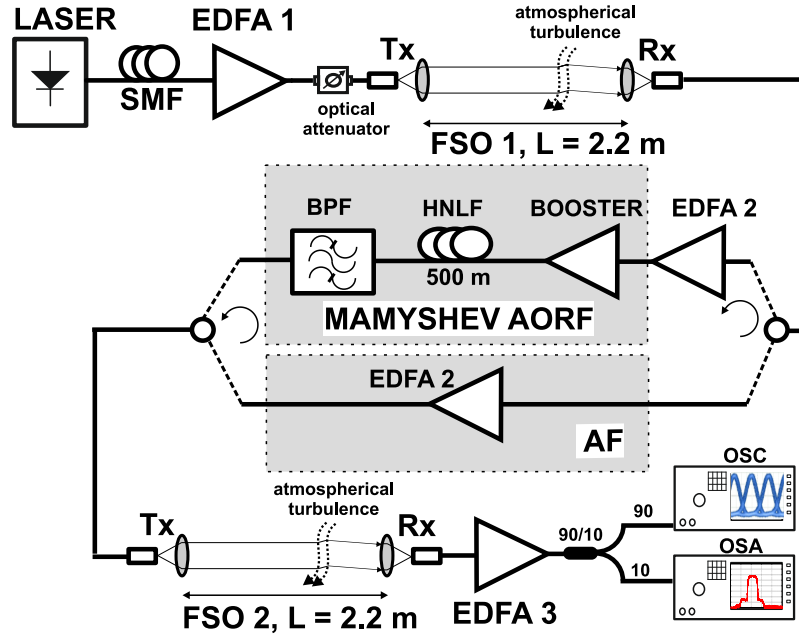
LASER
SMF
EDFA 1
optical attenuator
Tx
atmospherical turbulence
Rx
FSO 1, L = 2.2 m
BPF
HNLF
500 m
BOOSTER
EDFA 2
MAMYSHEV AORF
EDFA 2
AF
OSC
90
90/10
10
OSA
Tx
atmospherical turbulence
Rx
EDFA 3
FSO 2, L = 2.2 m